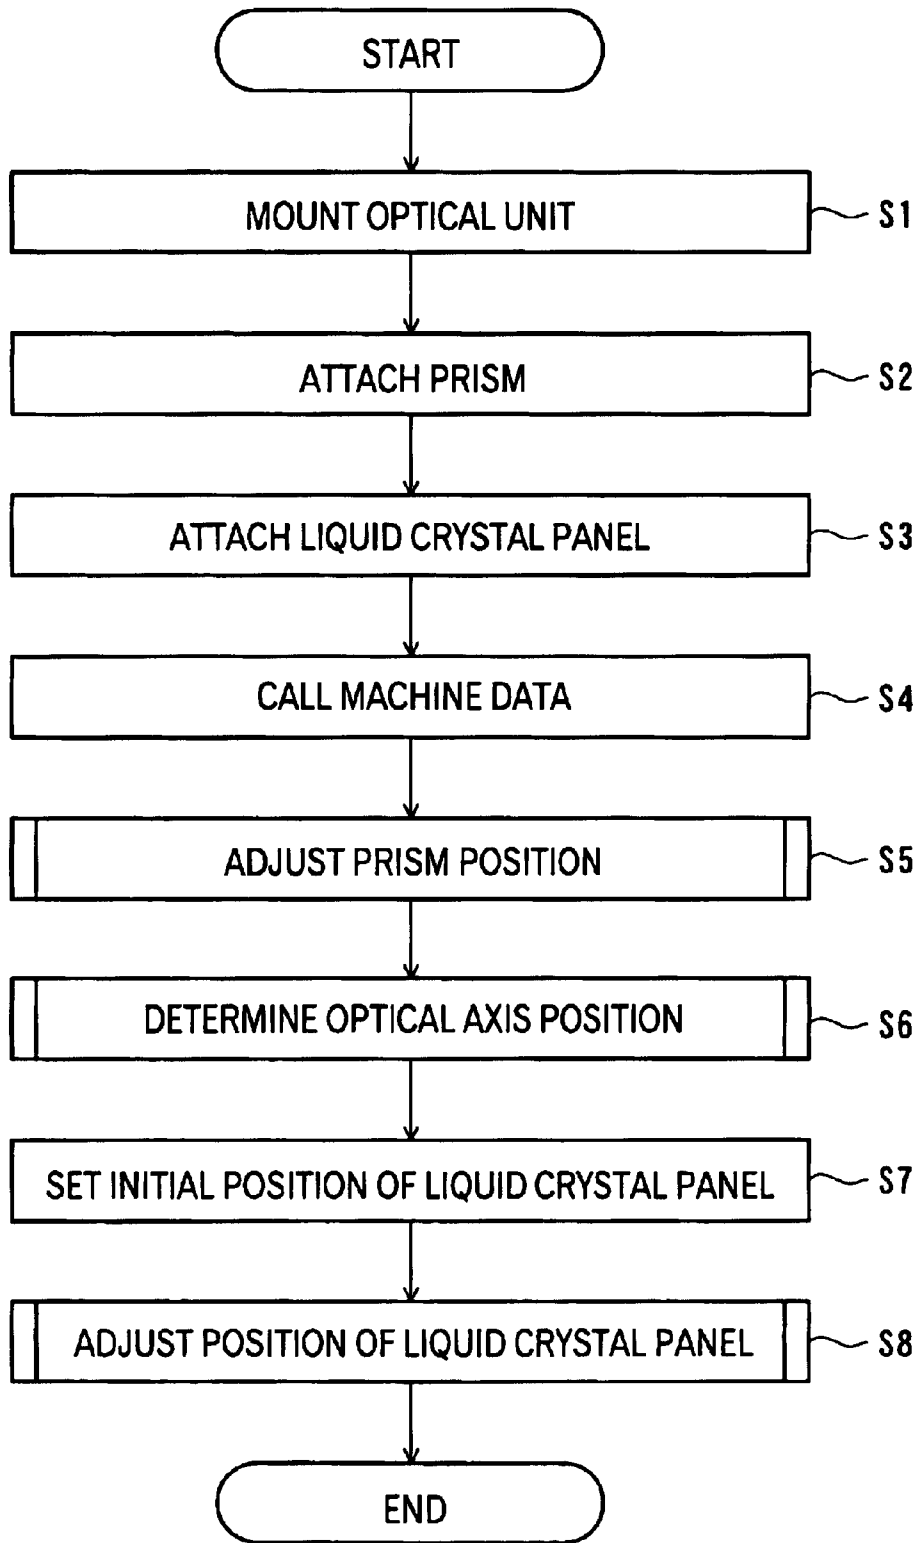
START

MOUNT OPTICAL UNIT

S1

ATTACH PRISM

S2

ATTACH LIQUID CRYSTAL PANEL

S3

CALL MACHINE DATA

S4

ADJUST PRISM POSITION

S5

DETERMINE OPTICAL AXIS POSITION

S6

SET INITIAL POSITION OF LIQUID CRYSTAL PANEL

S7

ADJUST POSITION OF LIQUID CRYSTAL PANEL

S8

END